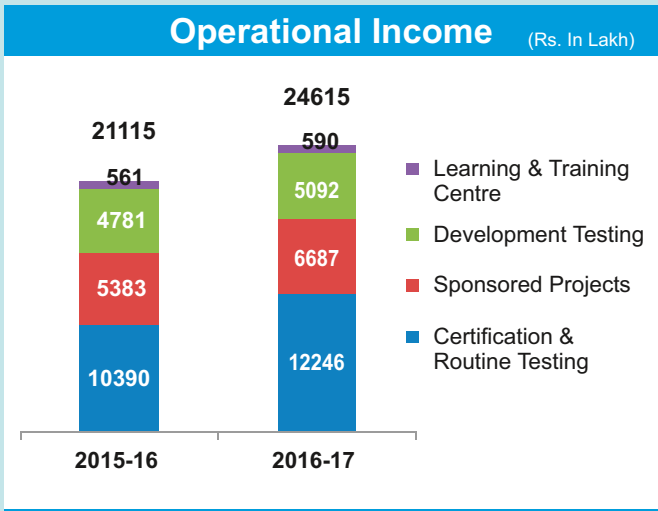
Operational Income (Rs. In Lakh)

21115
561
4781
5383
10390

24615
590
5092
6687
12246

2015-16
2016-17

Learning & Training Centre
Development Testing
Sponsored Projects
Certification & Routine Testing